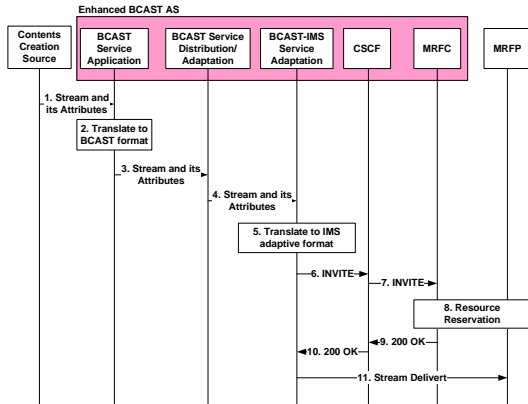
Enhanced BCAST AS

Contents Creation Source

BCAST Service Application

BCAST Service Distribution/ Adaptation

BCAST-IMS Service Adaptation

CSCF

MRFC

MRFP

1. Stream and its Attributes

2. Translate to BCAST format

3. Stream and its Attributes

4. Stream and its Attributes

5. Translate to IMS adaptive format

6. INVITE

7. INVITE

8. Resource Reservation

9. 200 OK

10. 200 OK

11. Stream Delivert